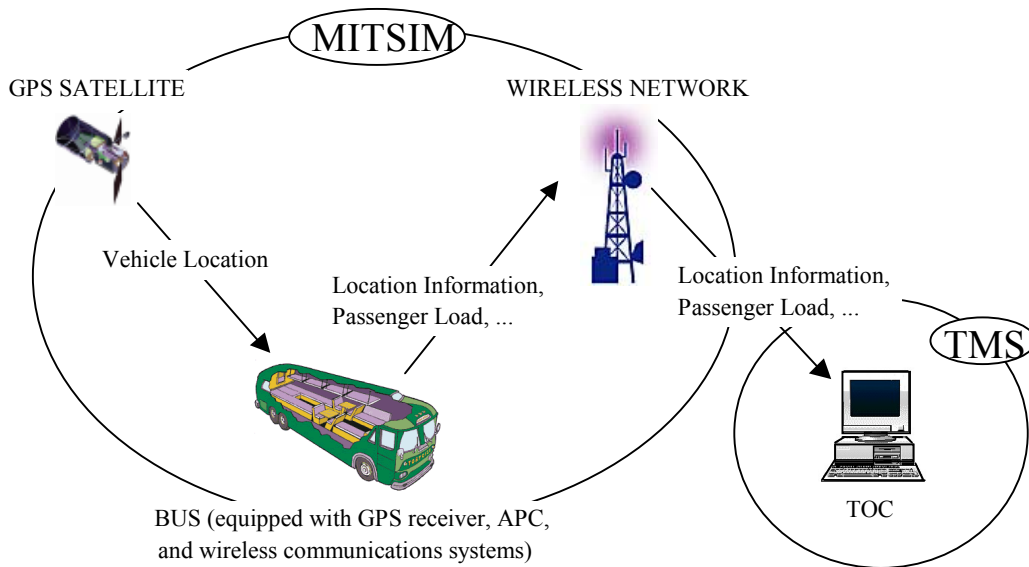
MITSIM

GPS SATELLITE

WIRELESS NETWORK

Vehicle Location

Location Information, Passenger Load, ...

Location Information, Passenger Load, ...

TMS

BUS (equipped with GPS receiver, APC, and wireless communications systems)

TOC